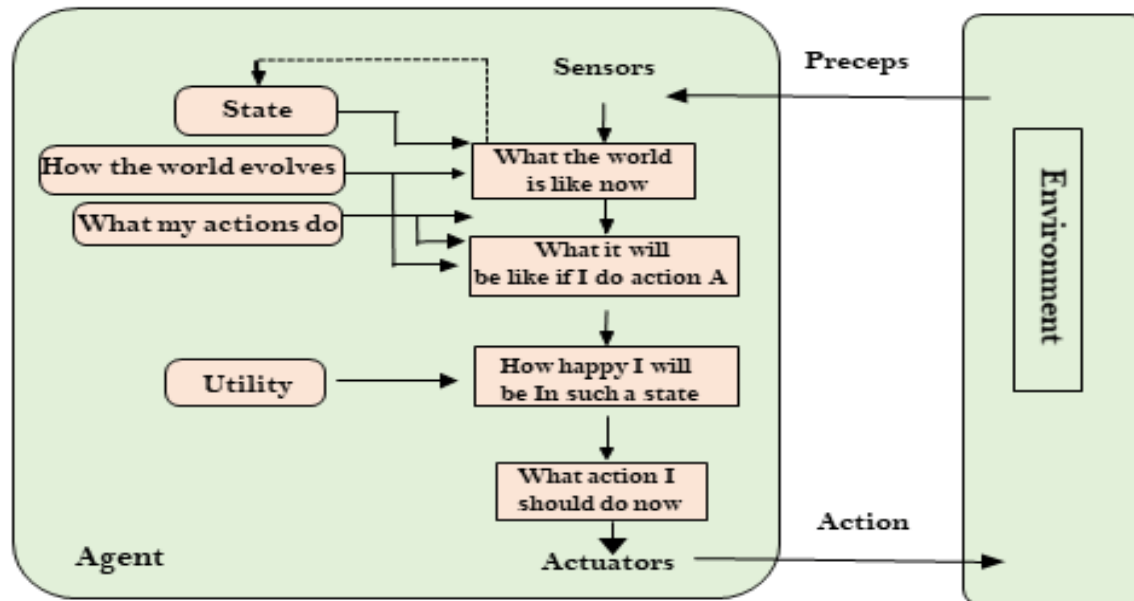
Sensors

Preceps

State

How the world evolves

What my actions do

What the world is like now

What it will be like if I do action A

Utility

How happy I will be In such a state

What action I should do now

Agent

Actuators

Action

Enviroment